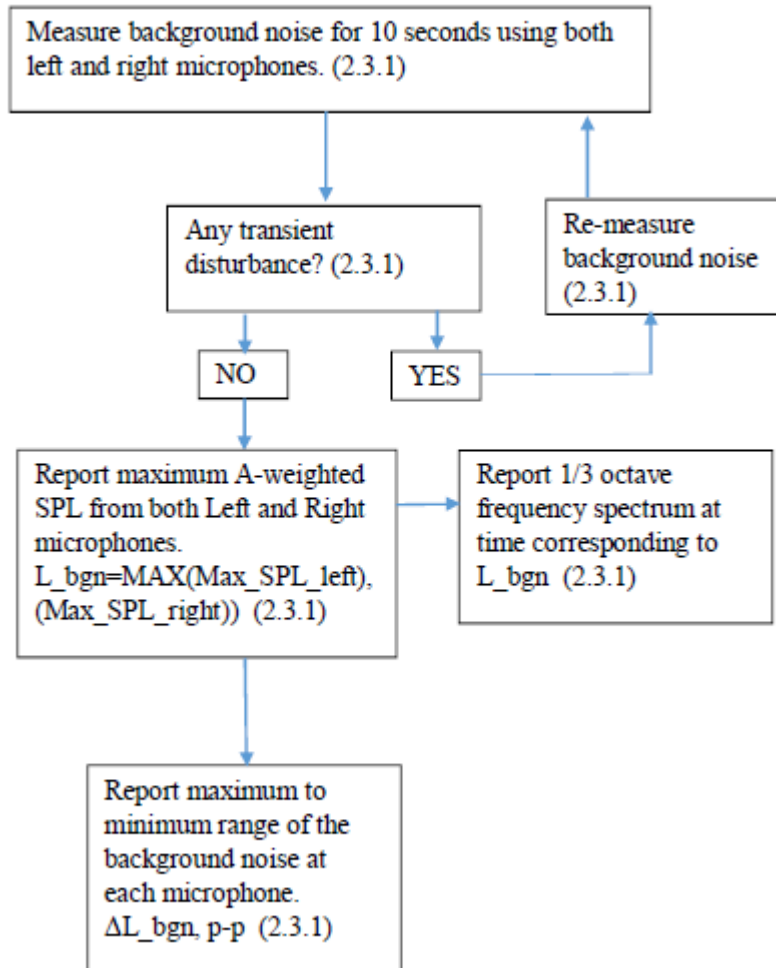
Measure background noise for 10 seconds using both left and right microphones. (2.3.1)

Any transient disturbance? (2.3.1)

Re-measure background noise (2.3.1)

NO

YES

Report maximum A-weighted SPL from both Left and Right microphones. L_bgn=MAX(Max_SPL_left), (Max_SPL_right)) (2.3.1)

Report 1/3 octave frequency spectrum at time corresponding to L_bgn (2.3.1)

Report maximum to minimum range of the background noise at each microphone. ΔL_bgn, p-p (2.3.1)